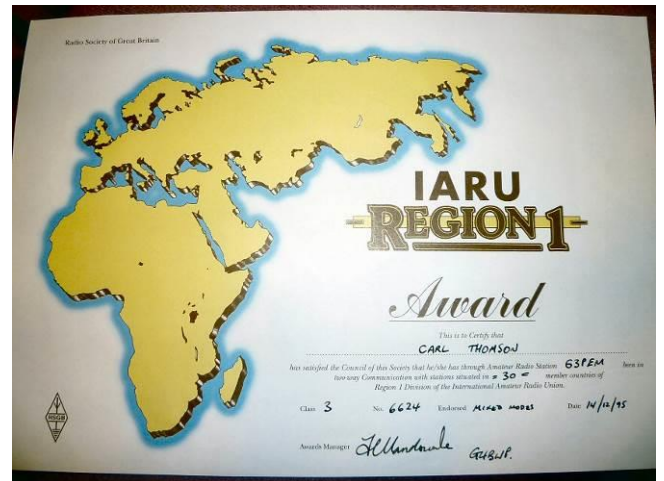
Radio Society of Great Britain

IARU
REGION 1

Award

This is to Certify that

CARL THOMSON

has satisfied the Council of this Society that he/she has through Amateur Radio Station 63PEM been in two way Communication with stations situated in = 30 = member countries of Region 1 Division of the International Amateur Radio Union.

Class 3 No. 6624 Endorsed MIXED MODES Date 14/12/95

Awards Manager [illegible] G4BWP.

RSGB